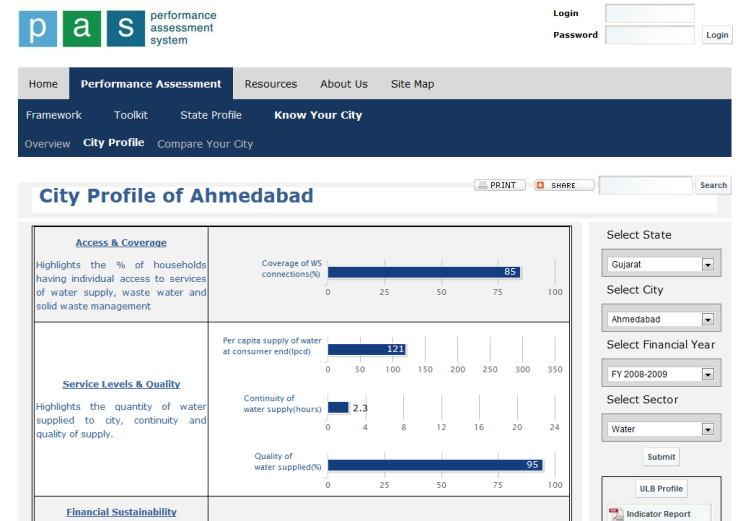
p a s performance assessment system

Login
Password
Login

Home | Performance Assessment | Resources | About Us | Site Map

Framework | Toolkit | State Profile | Know Your City

Overview | City Profile | Compare Your City

City Profile of Ahmedabad

PRINT | SHARE | Search

Access & Coverage

Highlights the % of households having individual access to services of water supply, waste water and solid waste management

Coverage of WS connections(%) 85
0 25 50 75 100

Service Levels & Quality

Highlights the quantity of water supplied to city, continuity and quality of supply.

Per capita supply of water at consumer end(lpcd) 121
0 50 100 150 200 250 300 350

Continuity of water supply(hours) 2.3
0 4 8 12 16 20 24

Quality of water supplied(%) 95
0 25 50 75 100

Financial Sustainability

Select State
Gujarat
Select City
Ahmedabad
Select Financial Year
FY 2008-2009
Select Sector
Water
Submit

ULB Profile
Indicator Report